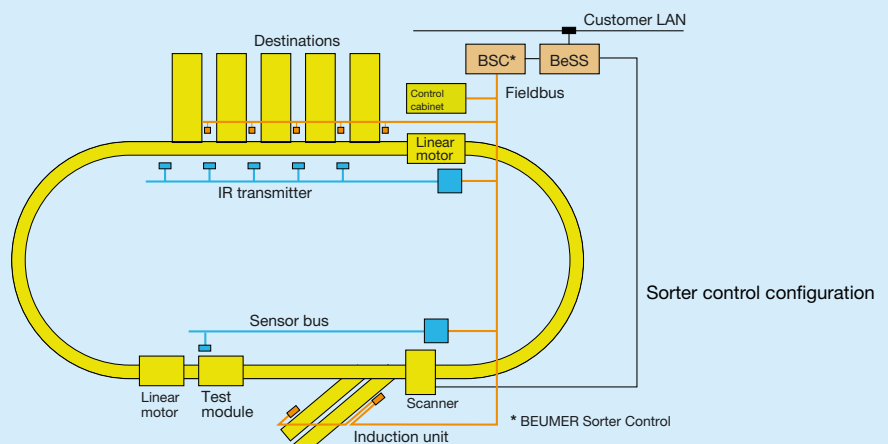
Customer LAN
Destinations
BSC*
BeSS
Control cabinet
Fieldbus
Linear motor
IR transmitter
Sorter control configuration
Sensor bus
Linear motor
Test module
Scanner
* BEUMER Sorter Control
Induction unit